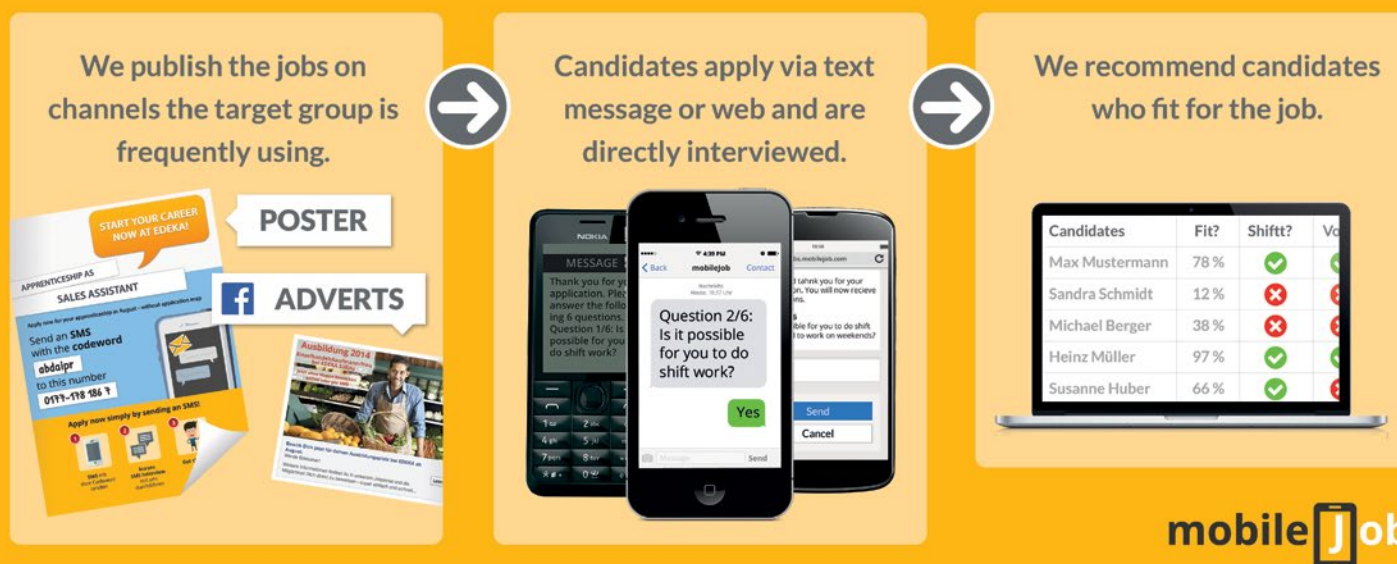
We publish the jobs on channels the target group is frequently using.

START YOUR CAREER NOW AT EDEKA!

POSTER

APPRENTICESHIP AS

SALES ASSISTANT

Send an SMS with the codeword

abdalpr

to this number

0179-178 186 7

Apply now simply by sending an SMS!

ADVERTS

Ausbildung 2014

Candidates apply via text message or web and are directly interviewed.

NOKIA

MESSAGE

Thank you for your application. Ple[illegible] answer the follo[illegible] 6 questions. Question 1/6: Is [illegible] possible for you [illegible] do shift work?

4:39 PM

Back

mobilejob

Contact

Question 2/6: Is it possible for you to do shift work?

Yes

Message

Send

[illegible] tahnk you for your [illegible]. You will now recieve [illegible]ns.

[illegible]ible for you to do shift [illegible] to work on weekends?

Send

Cancel

We recommend candidates who fit for the job.

| Candidates | Fit? | Shiftt? | Vo |
|---|---|---|---|
| Max Mustermann | 78 % | | |
| Sandra Schmidt | 12 % | | |
| Michael Berger | 38 % | | |
| Heinz Müller | 97 % | | |
| Susanne Huber | 66 % | | |

mobileJob